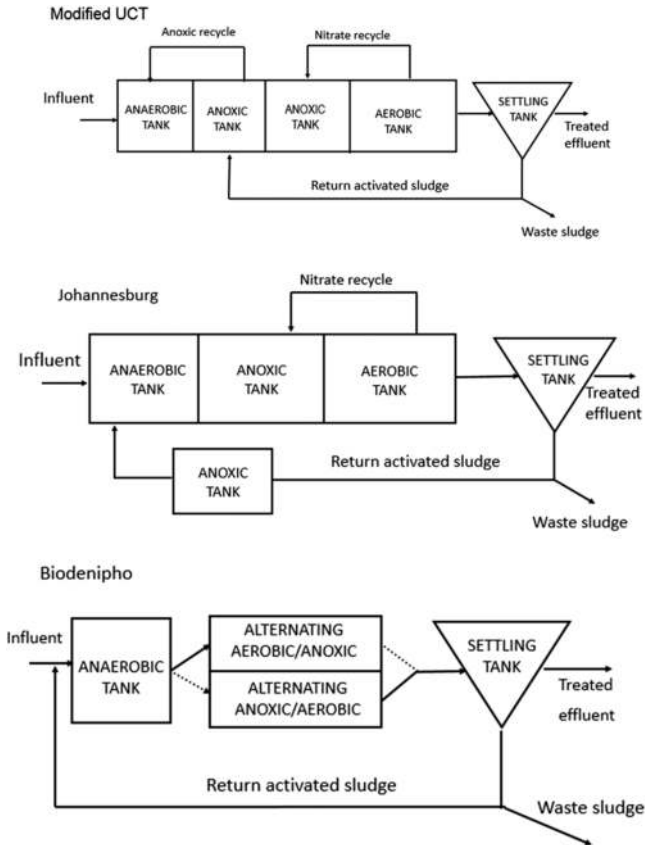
Modified UCT

Anoxic recycle

Nitrate recycle

Influent

ANAEROBIC TANK

ANOXIC TANK

ANOXIC TANK

AEROBIC TANK

SETTLING TANK

Treated effluent

Return activated sludge

Waste sludge

Johannesburg

Nitrate recycle

Influent

ANAEROBIC TANK

ANOXIC TANK

AEROBIC TANK

SETTLING TANK

Treated effluent

ANOXIC TANK

Return activated sludge

Waste sludge

Biodenipho

Influent

ANAEROBIC TANK

ALTERNATING AEROBIC/ANOXIC

ALTERNATING ANOXIC/AEROBIC

SETTLING TANK

Treated effluent

Return activated sludge

Waste sludge